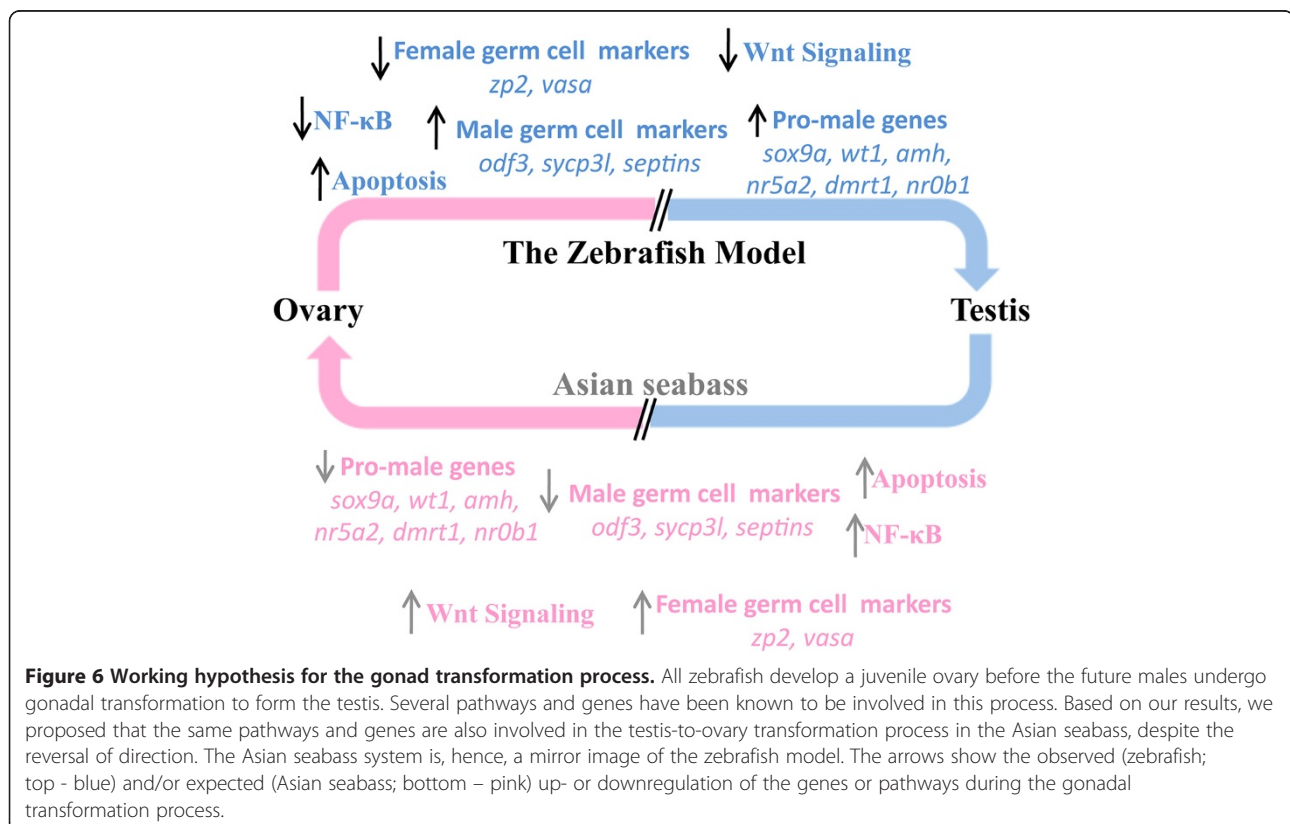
↓ Female germ cell markers
*zp2, vasa*

↓ Wnt Signaling

↓ NF-κB

↑ Male germ cell markers
*odf3, sycp3l, septins*

↑ Pro-male genes
*sox9a, wt1, amh, nr5a2, dmrt1, nr0b1*

↑ Apoptosis

The Zebrafish Model

Ovary

Testis

Asian seabass

↓ Pro-male genes
*sox9a, wt1, amh, nr5a2, dmrt1, nr0b1*

↓ Male germ cell markers
*odf3, sycp3l, septins*

↑ Apoptosis

↑ NF-κB

↑ Wnt Signaling

↑ Female germ cell markers
*zp2, vasa*

**Figure 6 Working hypothesis for the gonad transformation process.** All zebrafish develop a juvenile ovary before the future males undergo gonadal transformation to form the testis. Several pathways and genes have been known to be involved in this process. Based on our results, we proposed that the same pathways and genes are also involved in the testis-to-ovary transformation process in the Asian seabass, despite the reversal of direction. The Asian seabass system is, hence, a mirror image of the zebrafish model. The arrows show the observed (zebrafish; top - blue) and/or expected (Asian seabass; bottom – pink) up- or downregulation of the genes or pathways during the gonadal transformation process.